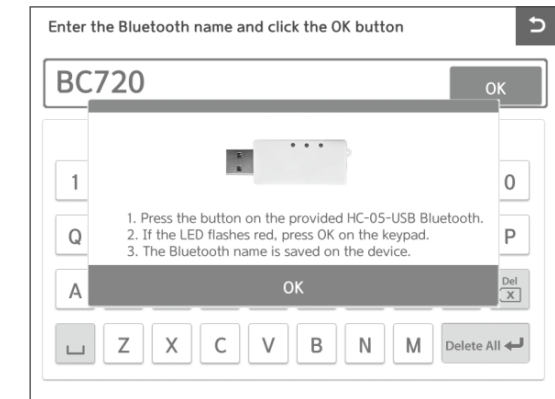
Enter the Bluetooth name and click the OK button

BC720

OK

1

0

Q

P

A

Del

1. Press the button on the provided HC-05-USB Bluetooth.
2. If the LED flashes red, press OK on the keypad.
3. The Bluetooth name is saved on the device.

OK

Z X C V B N M Delete All